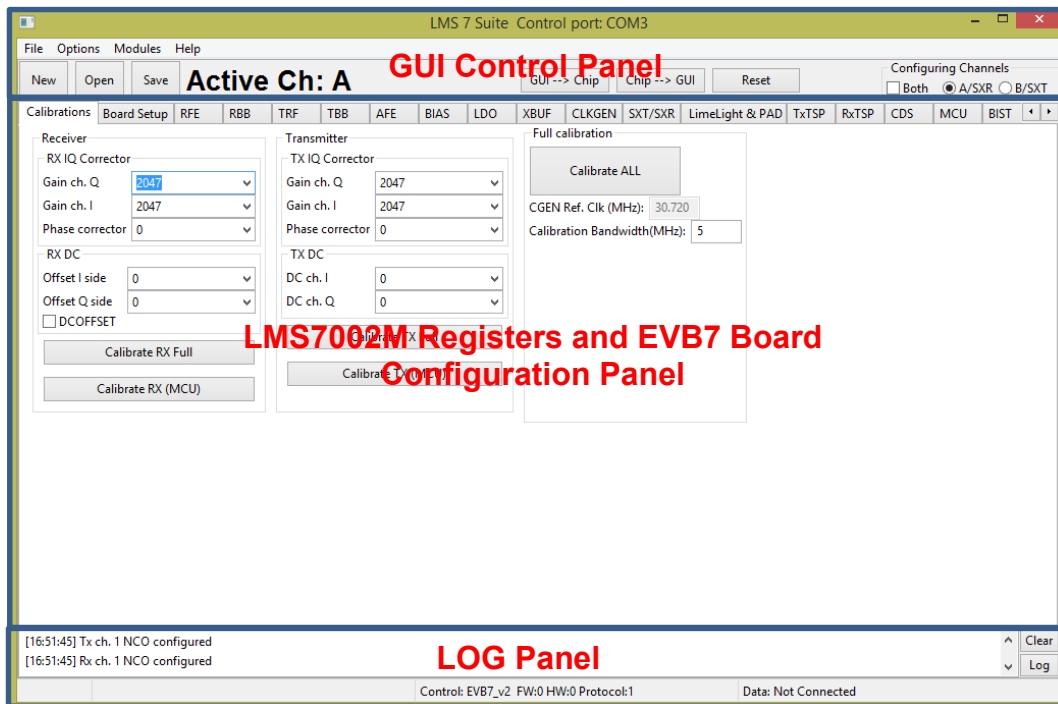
LMS 7 Suite Control port: COM3

File Options Modules Help

New Open Save Active Ch: A

GUI Control Panel

GUI --> Chip Chip --> GUI Reset

Configuring Channels
Both A/SXR B/SXT

Calibrations Board Setup RFE RBB TRF TBB AFE BIAS LDO XBUF CLKGEN SXT/SXR LimeLight & PAD TxTSP RxTSP CDS MCU BIST

Receiver
RX IQ Corrector
Gain ch. Q 2047
Gain ch. I 2047
Phase corrector 0
RX DC
Offset I side 0
Offset Q side 0
DCOFFSET
Calibrate RX Full
Calibrate RX (MCU)

Transmitter
TX IQ Corrector
Gain ch. Q 2047
Gain ch. I 2047
Phase corrector 0
TX DC
DC ch. I 0
DC ch. Q 0
Calibrate TX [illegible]
Calibrate TX (MCU)

Full calibration
Calibrate ALL
CGEN Ref. Clk (MHz): 30.720
Calibration Bandwidth(MHz): 5

LMS7002M Registers and EVB7 Board Configuration Panel

[16:51:45] Tx ch. 1 NCO configured
[16:51:45] Rx ch. 1 NCO configured

LOG Panel

Clear
Log

Control: EVB7_v2 FW:0 HW:0 Protocol:1
Data: Not Connected